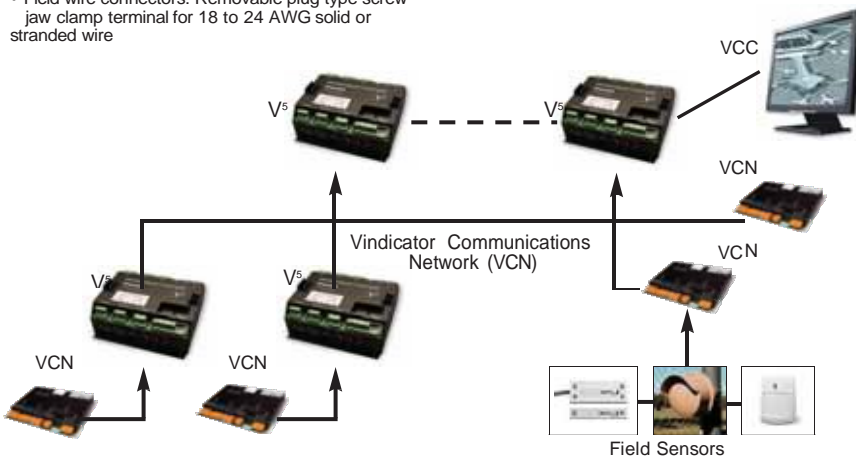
• Field wire connectors: Removable plug type screw jaw clamp terminal for 18 to 24 AWG solid or stranded wire

VCC

$V^5$

$V^5$

VCN

Vindicator Communications Network (VCN)

VCN

$V^5$

$V^5$

VCN

VCN

Field Sensors